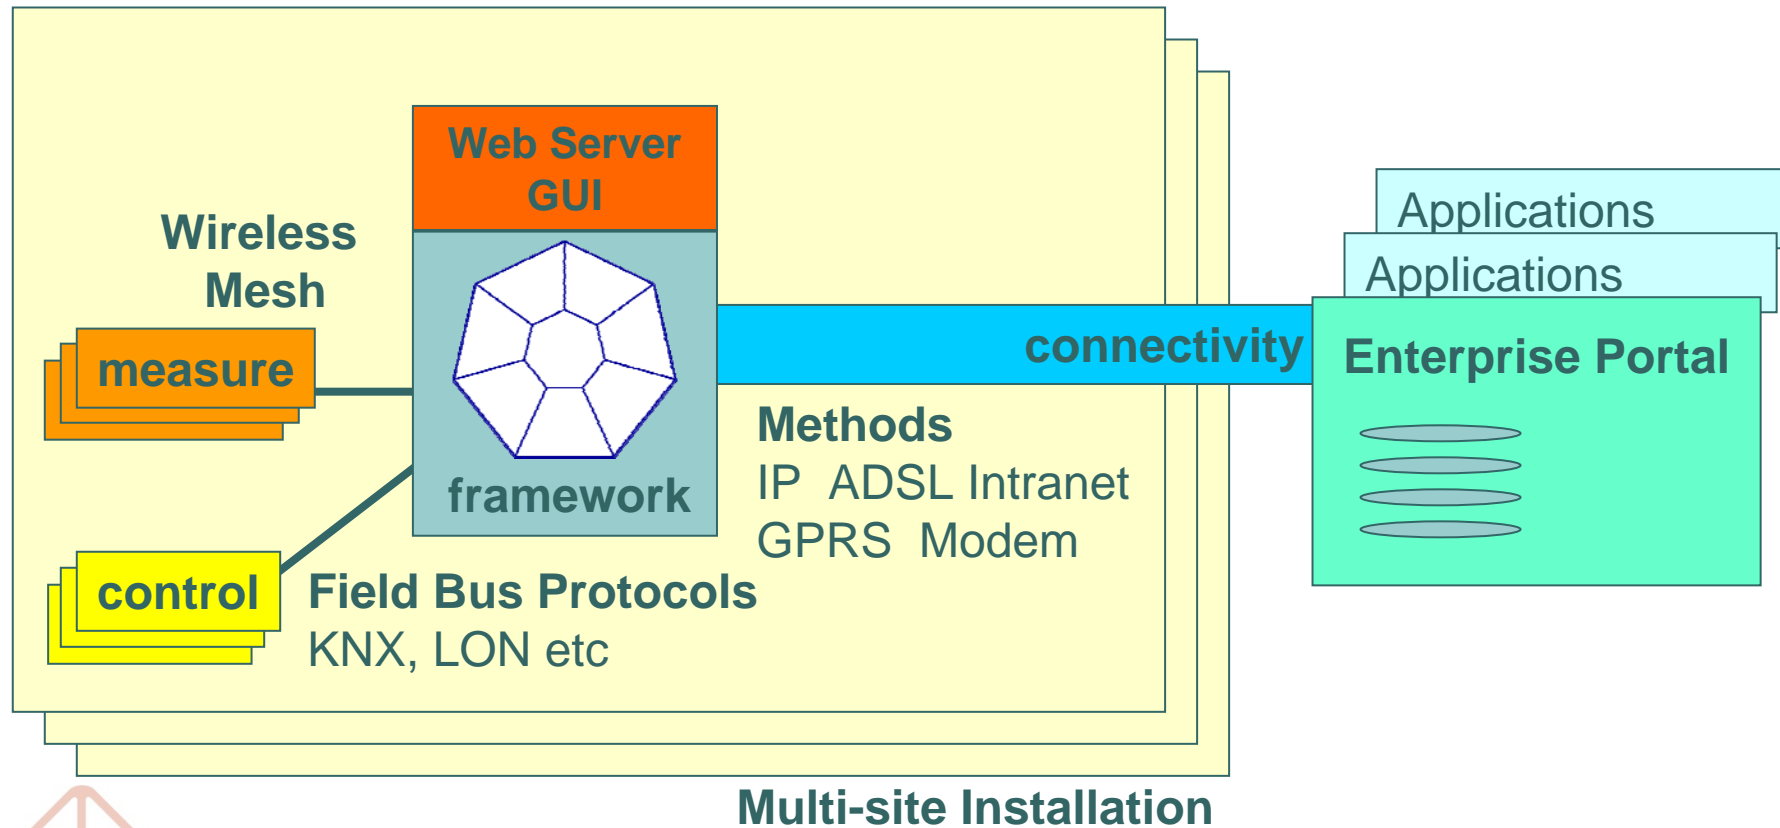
Web Server GUI

Wireless Mesh

measure

framework

control

connectivity

Methods
IP ADSL Intranet
GPRS Modem

Field Bus Protocols
KNX, LON etc

Applications

Applications

Enterprise Portal

Multi-site Installation